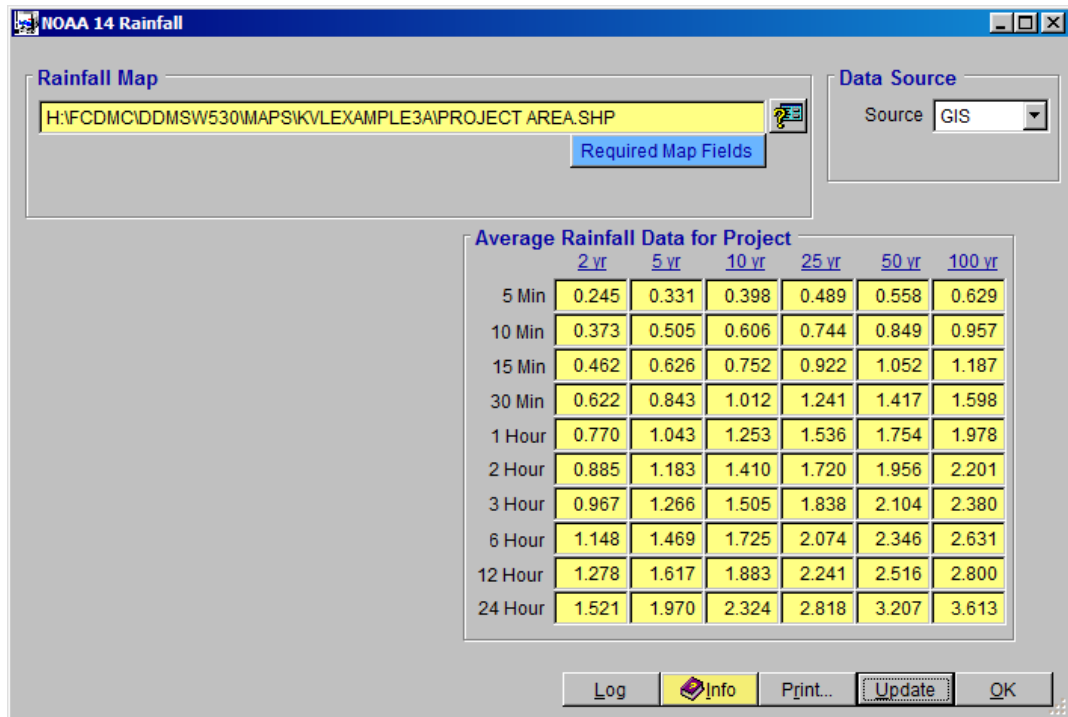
NOAA 14 Rainfall

Rainfall Map

H:\FCDMC\DDMSW530\MAPS\KVLEXAMPLE3A\PROJECT AREA.SHP

Required Map Fields

Data Source

Source GIS

Average Rainfall Data for Project

| | 2 yr | 5 yr | 10 yr | 25 yr | 50 yr | 100 yr |
|---|---|---|---|---|---|---|
| 5 Min | 0.245 | 0.331 | 0.398 | 0.489 | 0.558 | 0.629 |
| 10 Min | 0.373 | 0.505 | 0.606 | 0.744 | 0.849 | 0.957 |
| 15 Min | 0.462 | 0.626 | 0.752 | 0.922 | 1.052 | 1.187 |
| 30 Min | 0.622 | 0.843 | 1.012 | 1.241 | 1.417 | 1.598 |
| 1 Hour | 0.770 | 1.043 | 1.253 | 1.536 | 1.754 | 1.978 |
| 2 Hour | 0.885 | 1.183 | 1.410 | 1.720 | 1.956 | 2.201 |
| 3 Hour | 0.967 | 1.266 | 1.505 | 1.838 | 2.104 | 2.380 |
| 6 Hour | 1.148 | 1.469 | 1.725 | 2.074 | 2.346 | 2.631 |
| 12 Hour | 1.278 | 1.617 | 1.883 | 2.241 | 2.516 | 2.800 |
| 24 Hour | 1.521 | 1.970 | 2.324 | 2.818 | 3.207 | 3.613 |

Log Info Print... Update OK